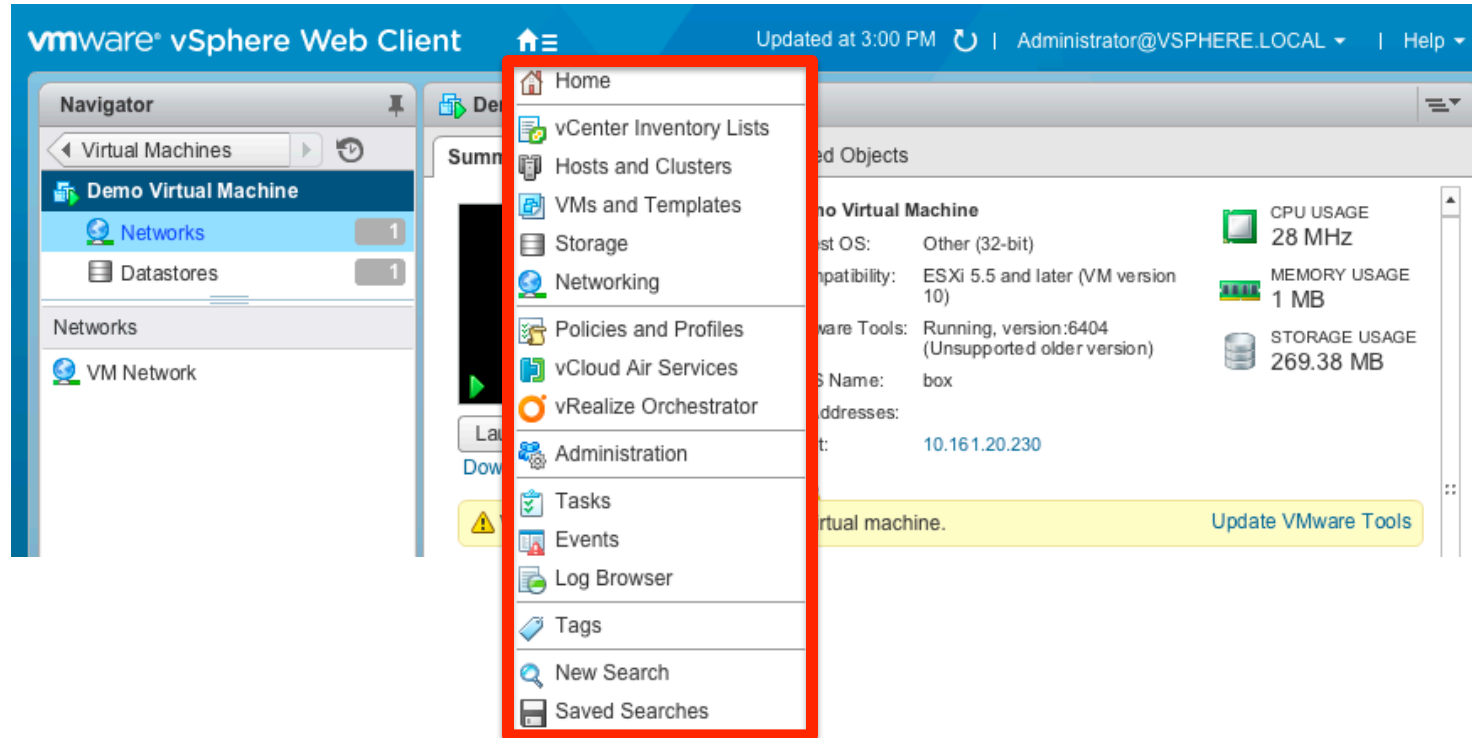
vmware® vSphere Web Client

Updated at 3:00 PM | Administrator@VSPHERE.LOCAL ▾ | Help ▾

Navigator

Virtual Machines

Demo Virtual Machine

Networks 1

Datastores 1

Networks

VM Network

Dem

Summ

ed Objects

no Virtual Machine

st OS: Other (32-bit)

npatibility: ESXi 5.5 and later (VM version 10)

vare Tools: Running, version:6404 (Unsupported older version)

S Name: box

ddresses:

t: 10.161.20.230

Lau

Dow

rtual machine.

Update VMware Tools

CPU USAGE
28 MHz

MEMORY USAGE
1 MB

STORAGE USAGE
269.38 MB

Home

vCenter Inventory Lists

Hosts and Clusters

VMs and Templates

Storage

Networking

Policies and Profiles

vCloud Air Services

vRealize Orchestrator

Administration

Tasks

Events

Log Browser

Tags

New Search

Saved Searches